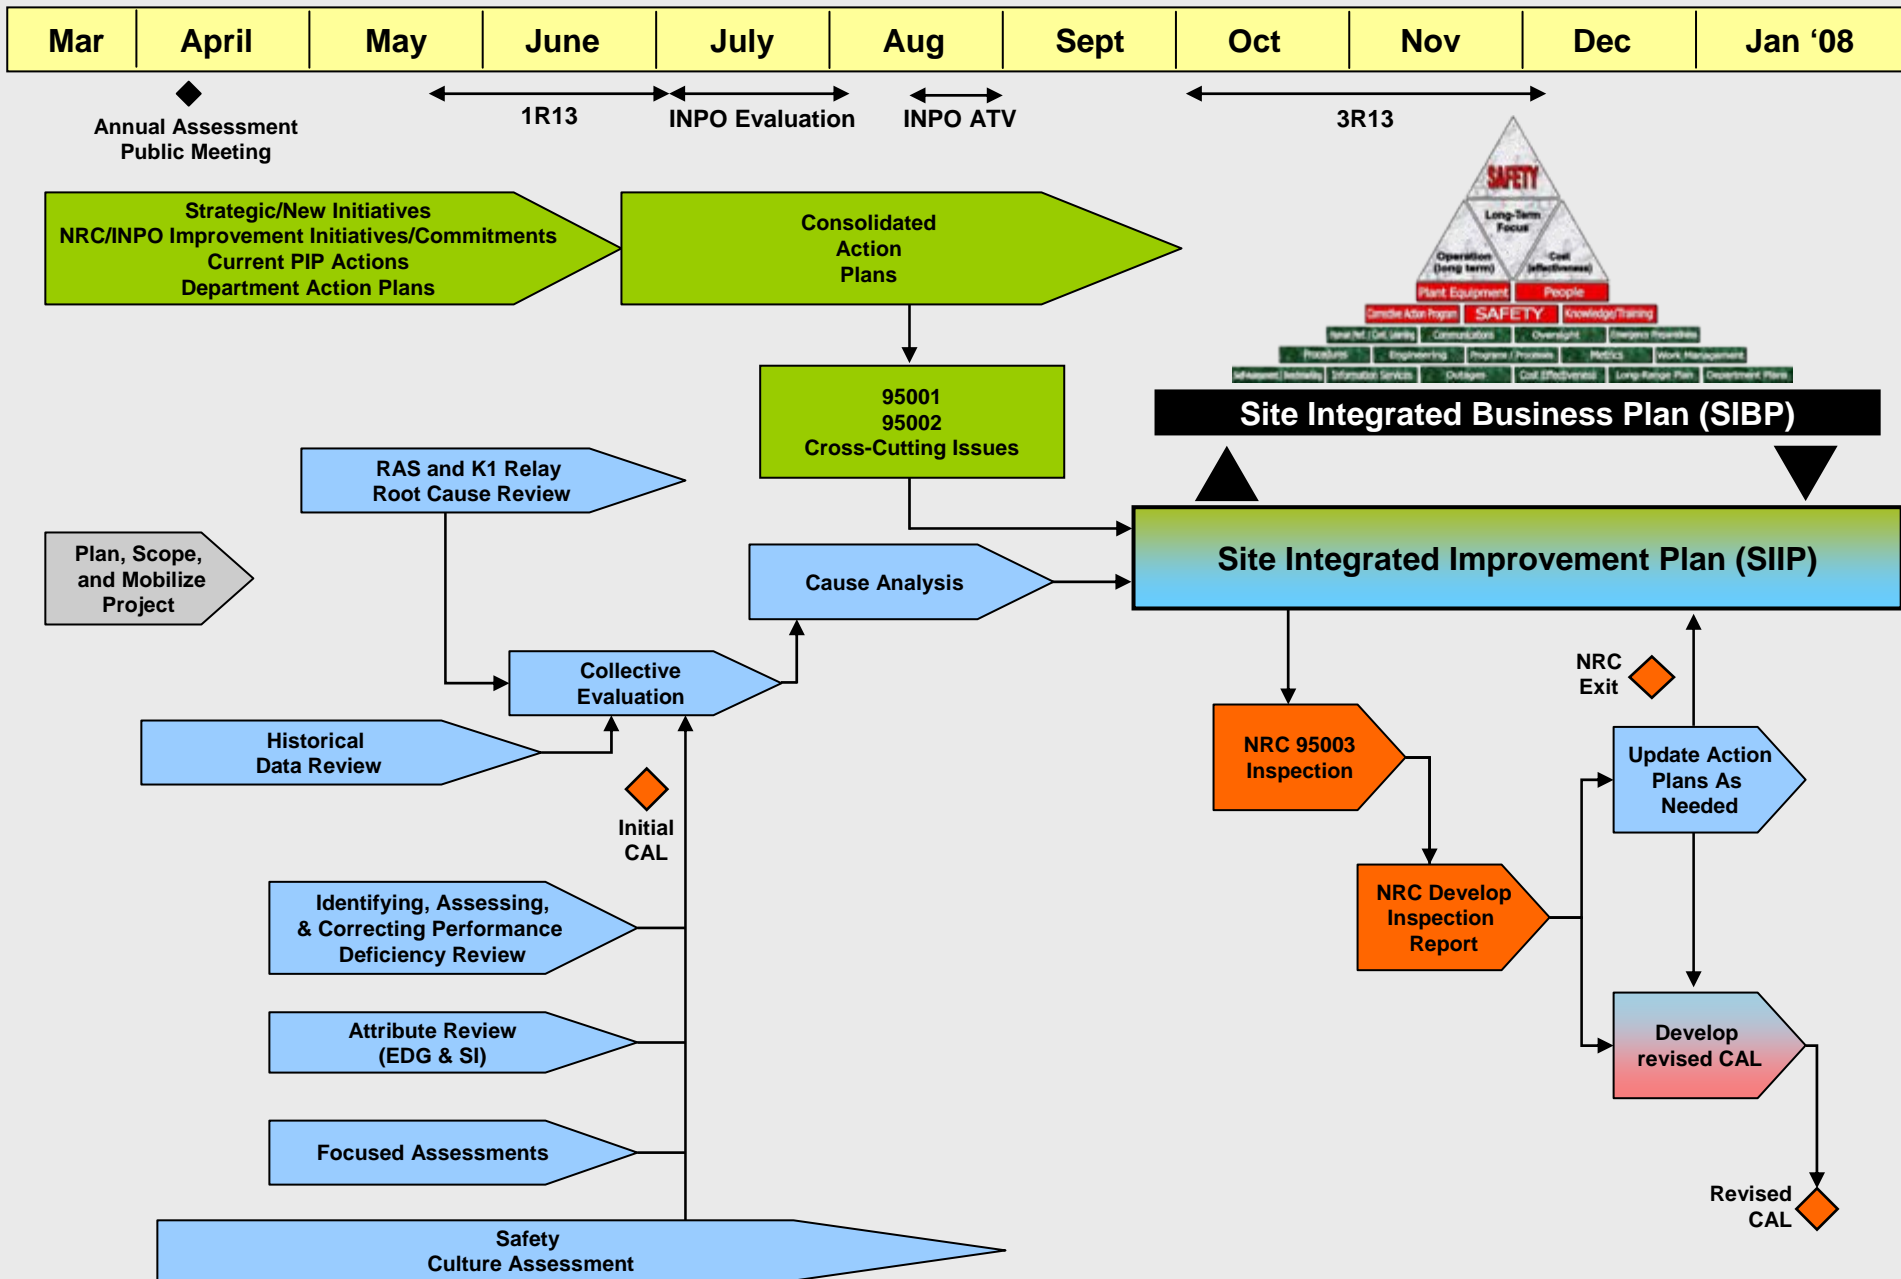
| Mar | April | May | June | July | Aug | Sept | Oct | Nov | Dec | Jan ‘08 |
|---|---|---|---|---|---|---|---|---|---|---|

Annual Assessment Public Meeting

1R13

INPO Evaluation

INPO ATV

3R13

SAFETY

Long-Term Focus

Operation (long term)

Cost (effectiveness)

Plant Equipment

People

Corrective Action Program

SAFETY

Knowledge/Training

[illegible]

Communications

Oversight

Emergency Preparedness

Procedures

Engineering

Programs / Processes

Metrics

Work Management

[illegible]

Information Services

Outages

Cost Effectiveness

Long-Range Plan

Department Plans

Site Integrated Business Plan (SIBP)

Strategic/New Initiatives
NRC/INPO Improvement Initiatives/Commitments
Current PIP Actions
Department Action Plans

Consolidated Action Plans

95001
95002
Cross-Cutting Issues

RAS and K1 Relay Root Cause Review

Plan, Scope, and Mobilize Project

Cause Analysis

Site Integrated Improvement Plan (SIIP)

Collective Evaluation

Historical Data Review

Initial CAL

NRC Exit

NRC 95003 Inspection

Update Action Plans As Needed

NRC Develop Inspection Report

Identifying, Assessing, & Correcting Performance Deficiency Review

Attribute Review (EDG & SI)

Develop revised CAL

Focused Assessments

Revised CAL

Safety Culture Assessment